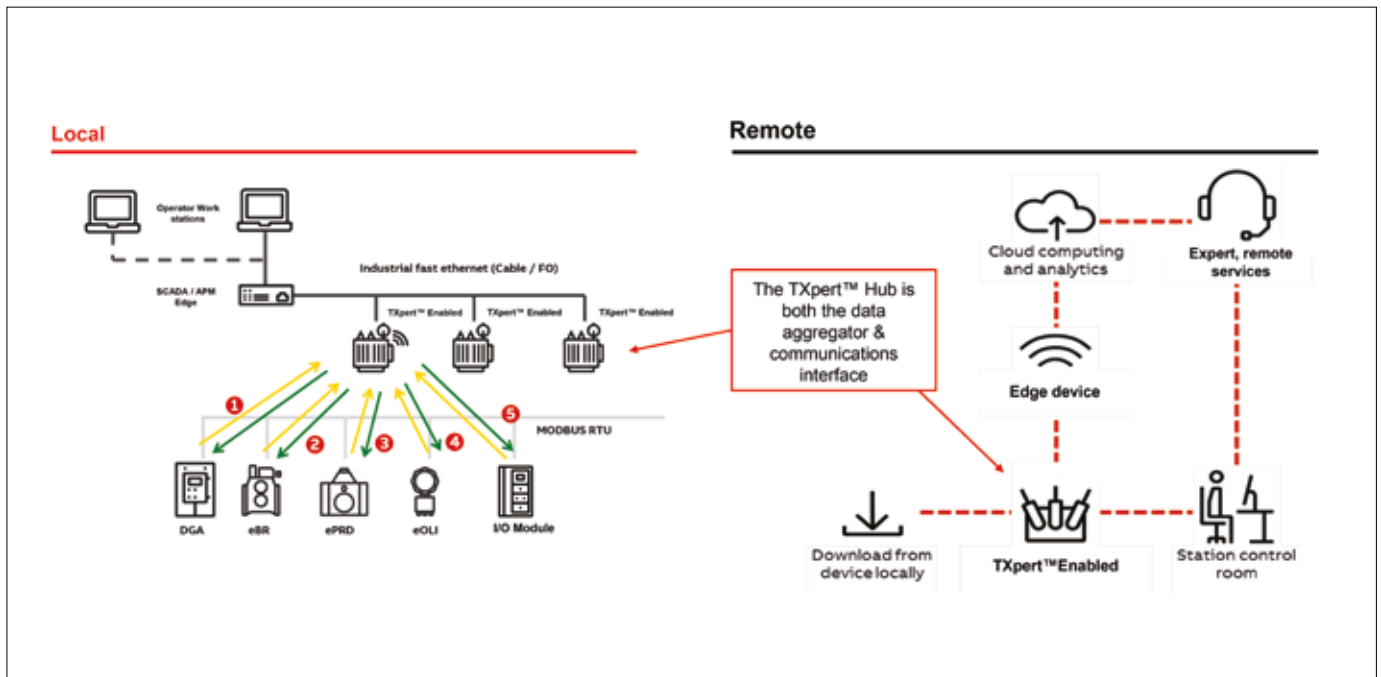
Local

Operator Work stations

SCADA / APM Edge

Industrial fast ethernet (Cable / FO)

TXpert™ Enabled

TXpert™ Enabled

TXpert™ Enabled

1

2

3

4

5

MODBUS RTU

DGA

eBR

ePRD

eOLI

I/O Module

The TXpert™ Hub is both the data aggregator & communications interface

Remote

Cloud computing and analytics

Expert, remote services

Edge device

Download from device locally

TXpert™Enabled

Station control room